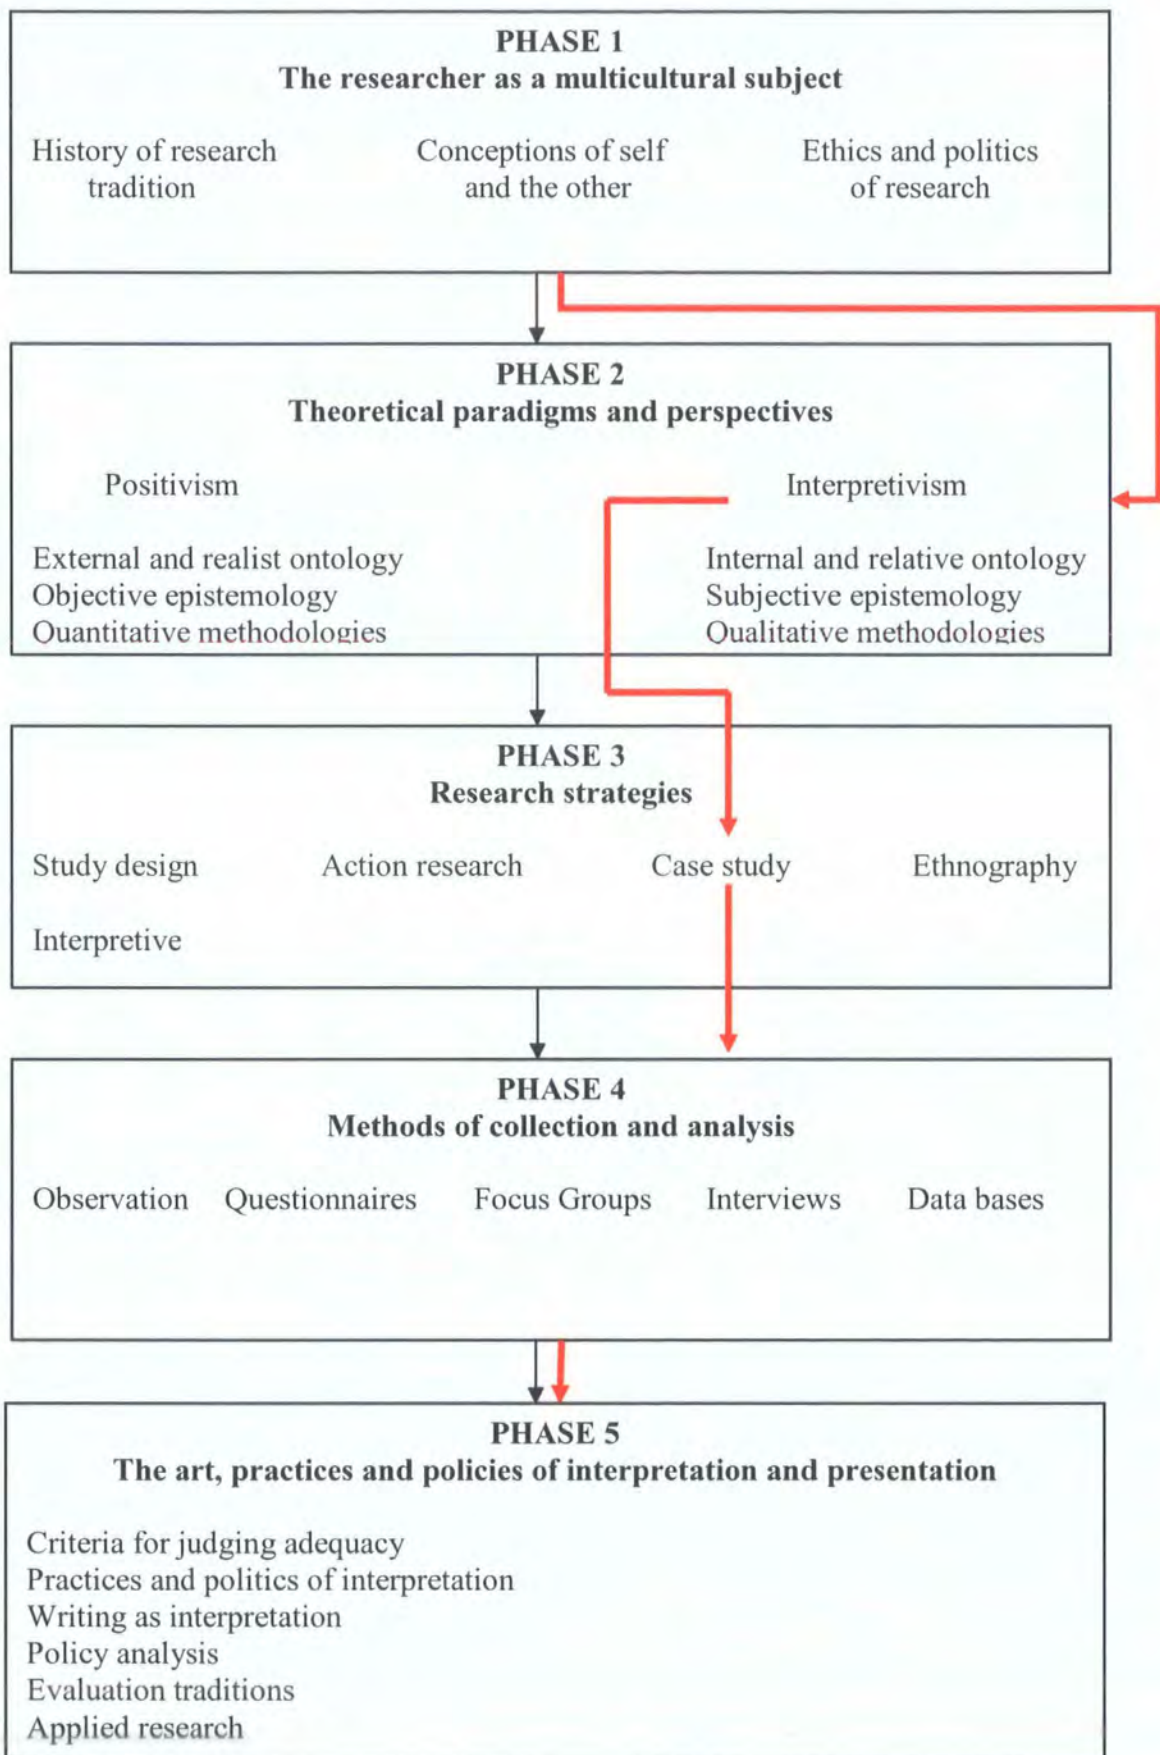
PHASE 1
The researcher as a multicultural subject

History of research tradition

Conceptions of self and the other

Ethics and politics of research

PHASE 2
Theoretical paradigms and perspectives

Positivism

External and realist ontology
Objective epistemology
Quantitative methodologies

Interpretivism

Internal and relative ontology
Subjective epistemology
Qualitative methodologies

PHASE 3
Research strategies

Study design

Action research

Case study

Ethnography

Interpretive

PHASE 4
Methods of collection and analysis

Observation

Questionnaires

Focus Groups

Interviews

Data bases

PHASE 5
The art, practices and policies of interpretation and presentation

Criteria for judging adequacy
Practices and politics of interpretation
Writing as interpretation
Policy analysis
Evaluation traditions
Applied research